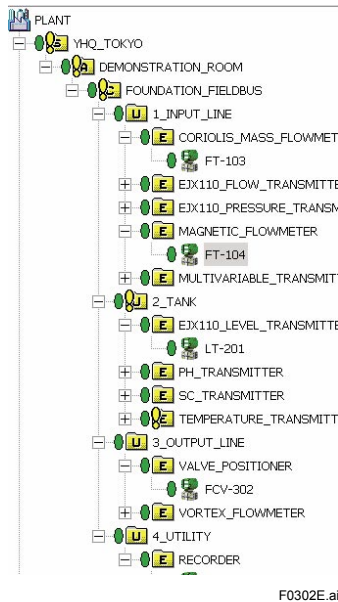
PLANT
S YHQ_TOKYO
A DEMONSTRATION_ROOM
C FOUNDATION_FIELDBUS
U 1_INPUT_LINE
E CORIOLIS_MASS_FLOWMET
FT-103
E EJX110_FLOW_TRANSMITTE
E EJX110_PRESSURE_TRANSM
E MAGNETIC_FLOWMETER
FT-104
E MULTIVARIABLE_TRANSMITT
U 2_TANK
E EJX110_LEVEL_TRANSMITTE
LT-201
E PH_TRANSMITTER
E SC_TRANSMITTER
E TEMPERATURE_TRANSMITT
U 3_OUTPUT_LINE
E VALVE_POSITIONER
FCV-302
E VORTEX_FLOWMETER
U 4_UTILITY
E RECORDER

F0302E.ai